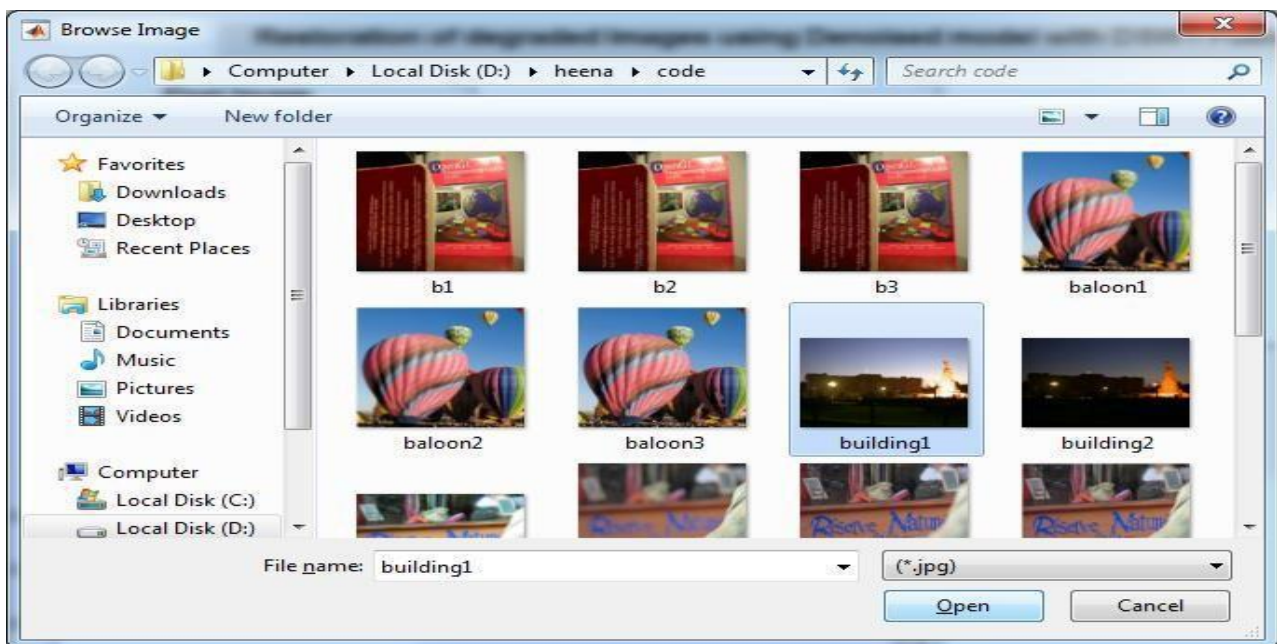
Browse Image

Computer ▸ Local Disk (D:) ▸ heena ▸ code

Search code

Organize ▾ New folder

Favorites
Downloads
Desktop
Recent Places

Libraries
Documents
Music
Pictures
Videos

Computer
Local Disk (C:)
Local Disk (D:)

b1
b2
b3
baloon1
baloon2
baloon3
building1
building2

File name: building1
(*.jpg)
Open
Cancel